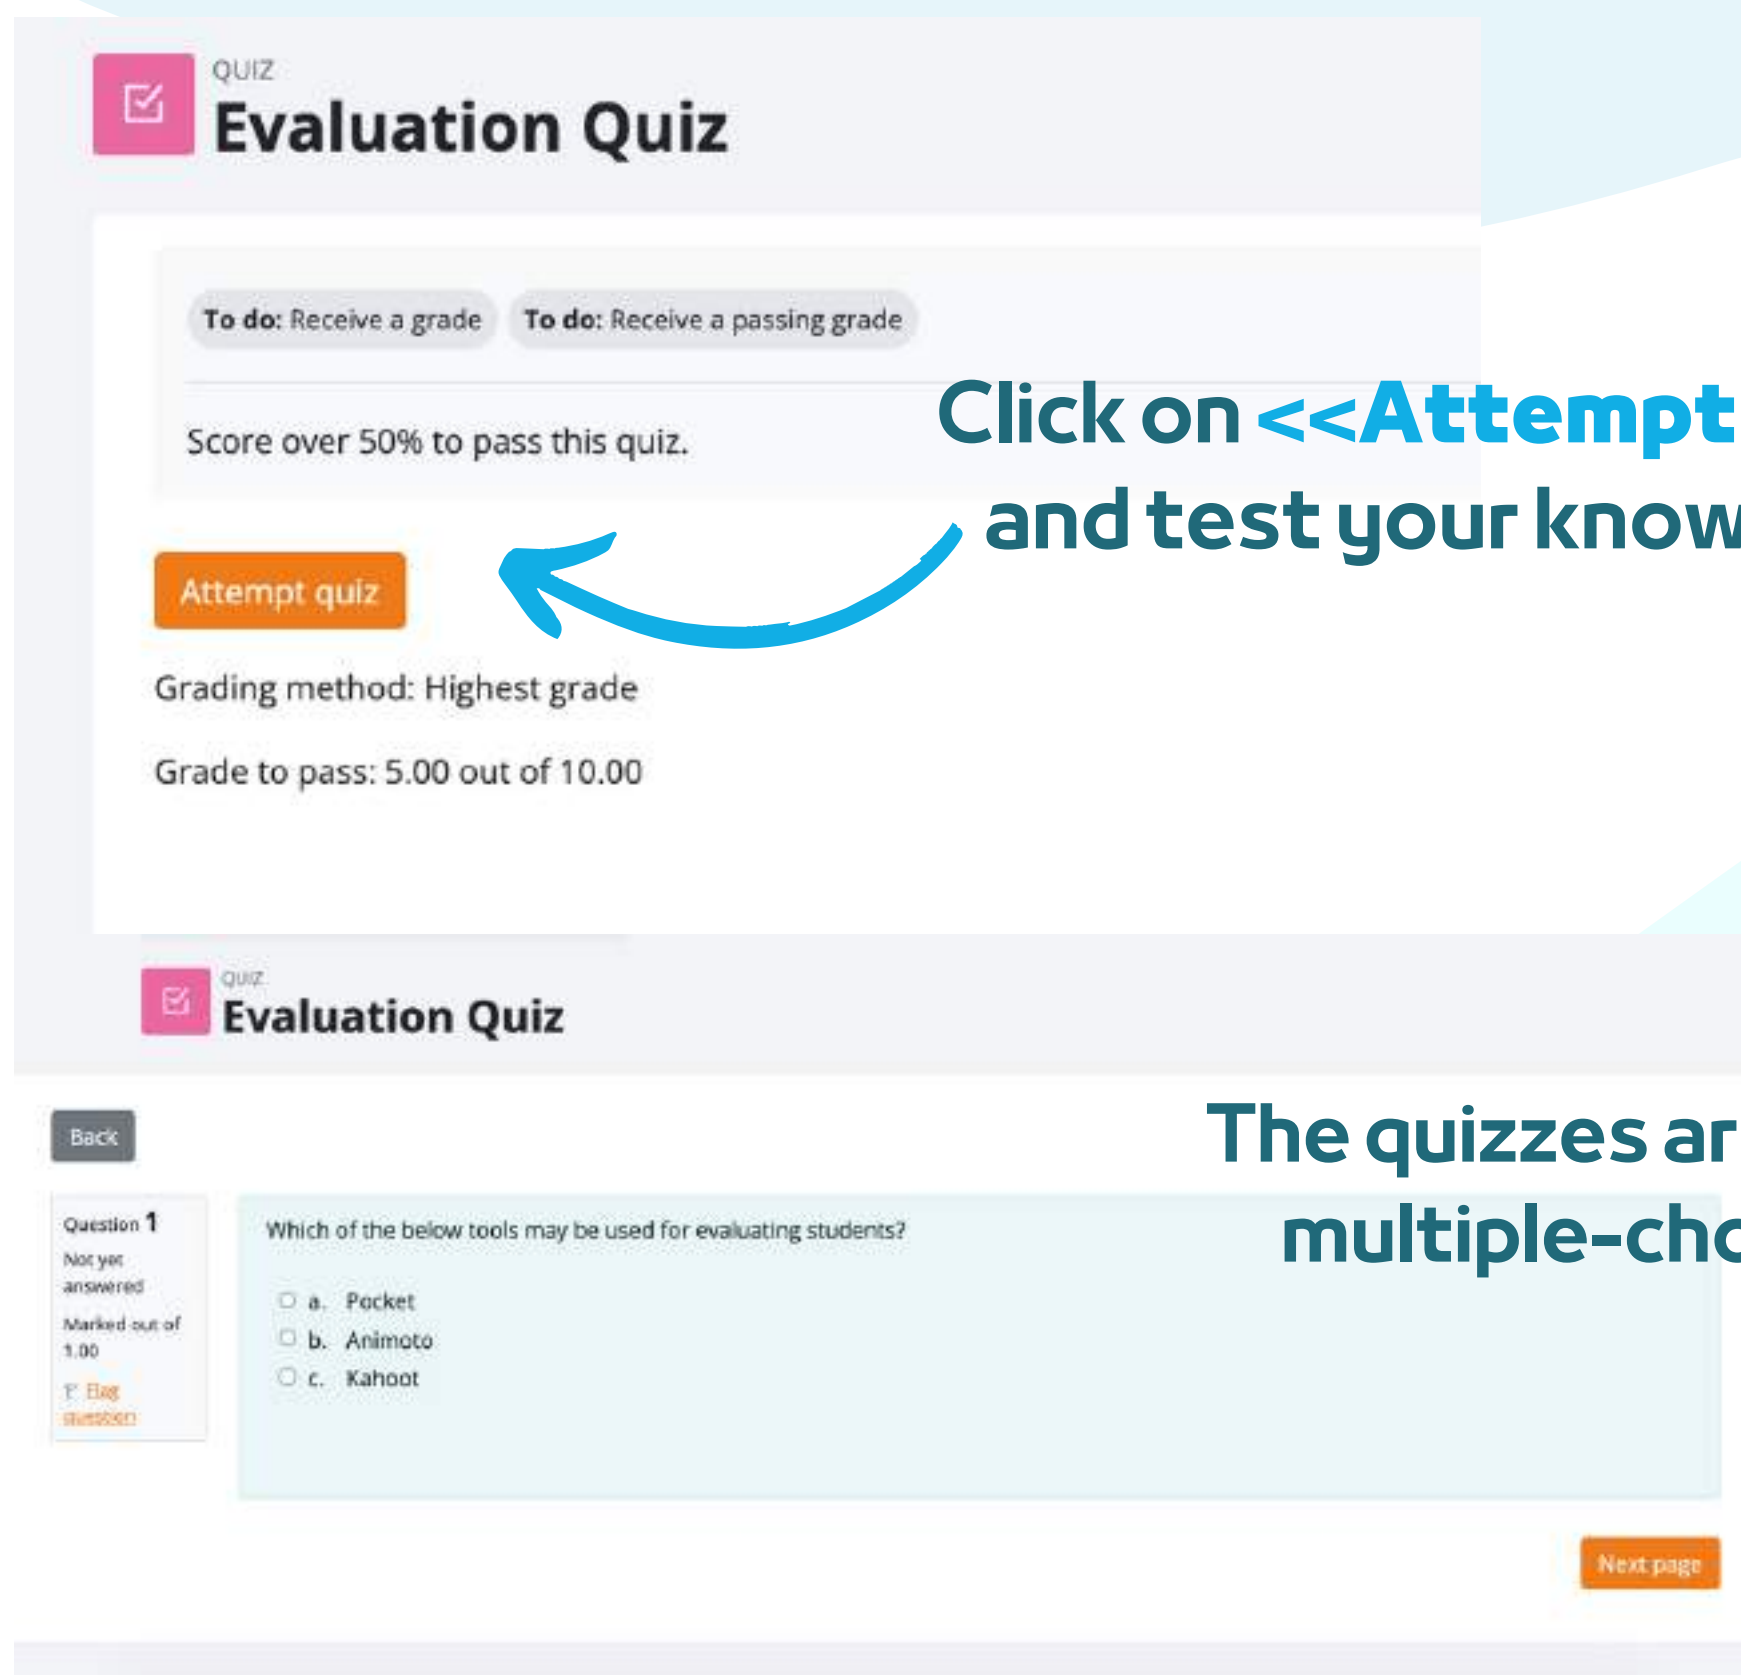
QUIZ
Evaluation Quiz

To do: Receive a grade
To do: Receive a passing grade

Score over 50% to pass this quiz.

Click on <<Attempt
and test your know

Attempt quiz

Grading method: Highest grade

Grade to pass: 5.00 out of 10.00

QUIZ
Evaluation Quiz

Back

The quizzes ar
multiple-cho

Question 1
Not yet answered
Marked out of 1.00
Flag question

Which of the below tools may be used for evaluating students?

a. Pocket
b. Animoto
c. Kahoot

Next page